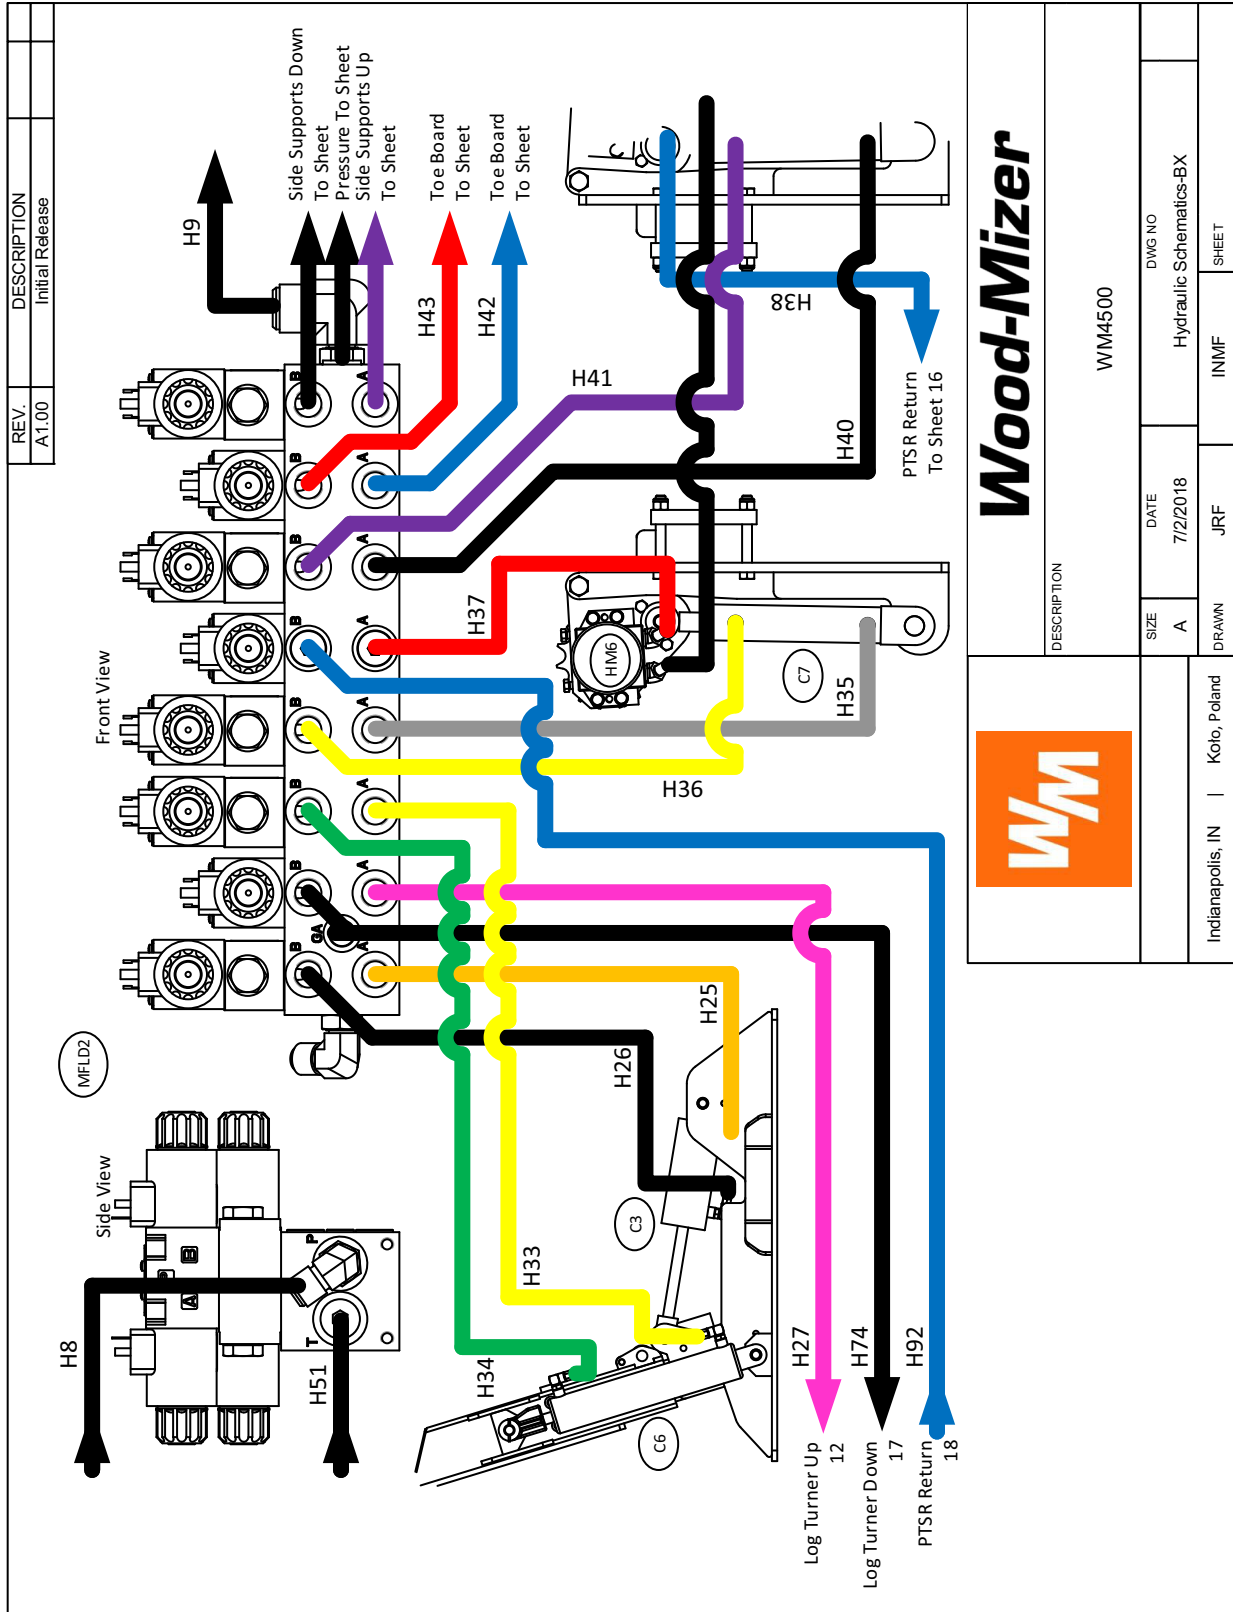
| REV. | DESCRIPTION |
|---|---|
| A1.00 | Initial Release |

H9

Side Supports Down To Sheet
Pressure To Sheet
Side Supports Up To Sheet

Toe Board To Sheet
Toe Board To Sheet

H43
H42
H41
H38
H40
PTSR Return To Sheet 16

Front View

B A B A B A B A B A B A B A B A
GA

H37
HM6
C7
H35
H36

MFLD2

H25
H26
C3
H33
H34
C6
H27
H74
H92

Log Turner Up 12
Log Turner Down 17
PTSR Return 18

Side View
P
B
A
T
H8
H51

Wood-Mizer
WM

Indianapolis, IN | Koło, Poland

DESCRIPTION
WM4500

DWG NO
Hydraulic Schematics-BX

SIZE
A

DATE
7/2/2018

DRAWN
JRF

INMF

SHEET